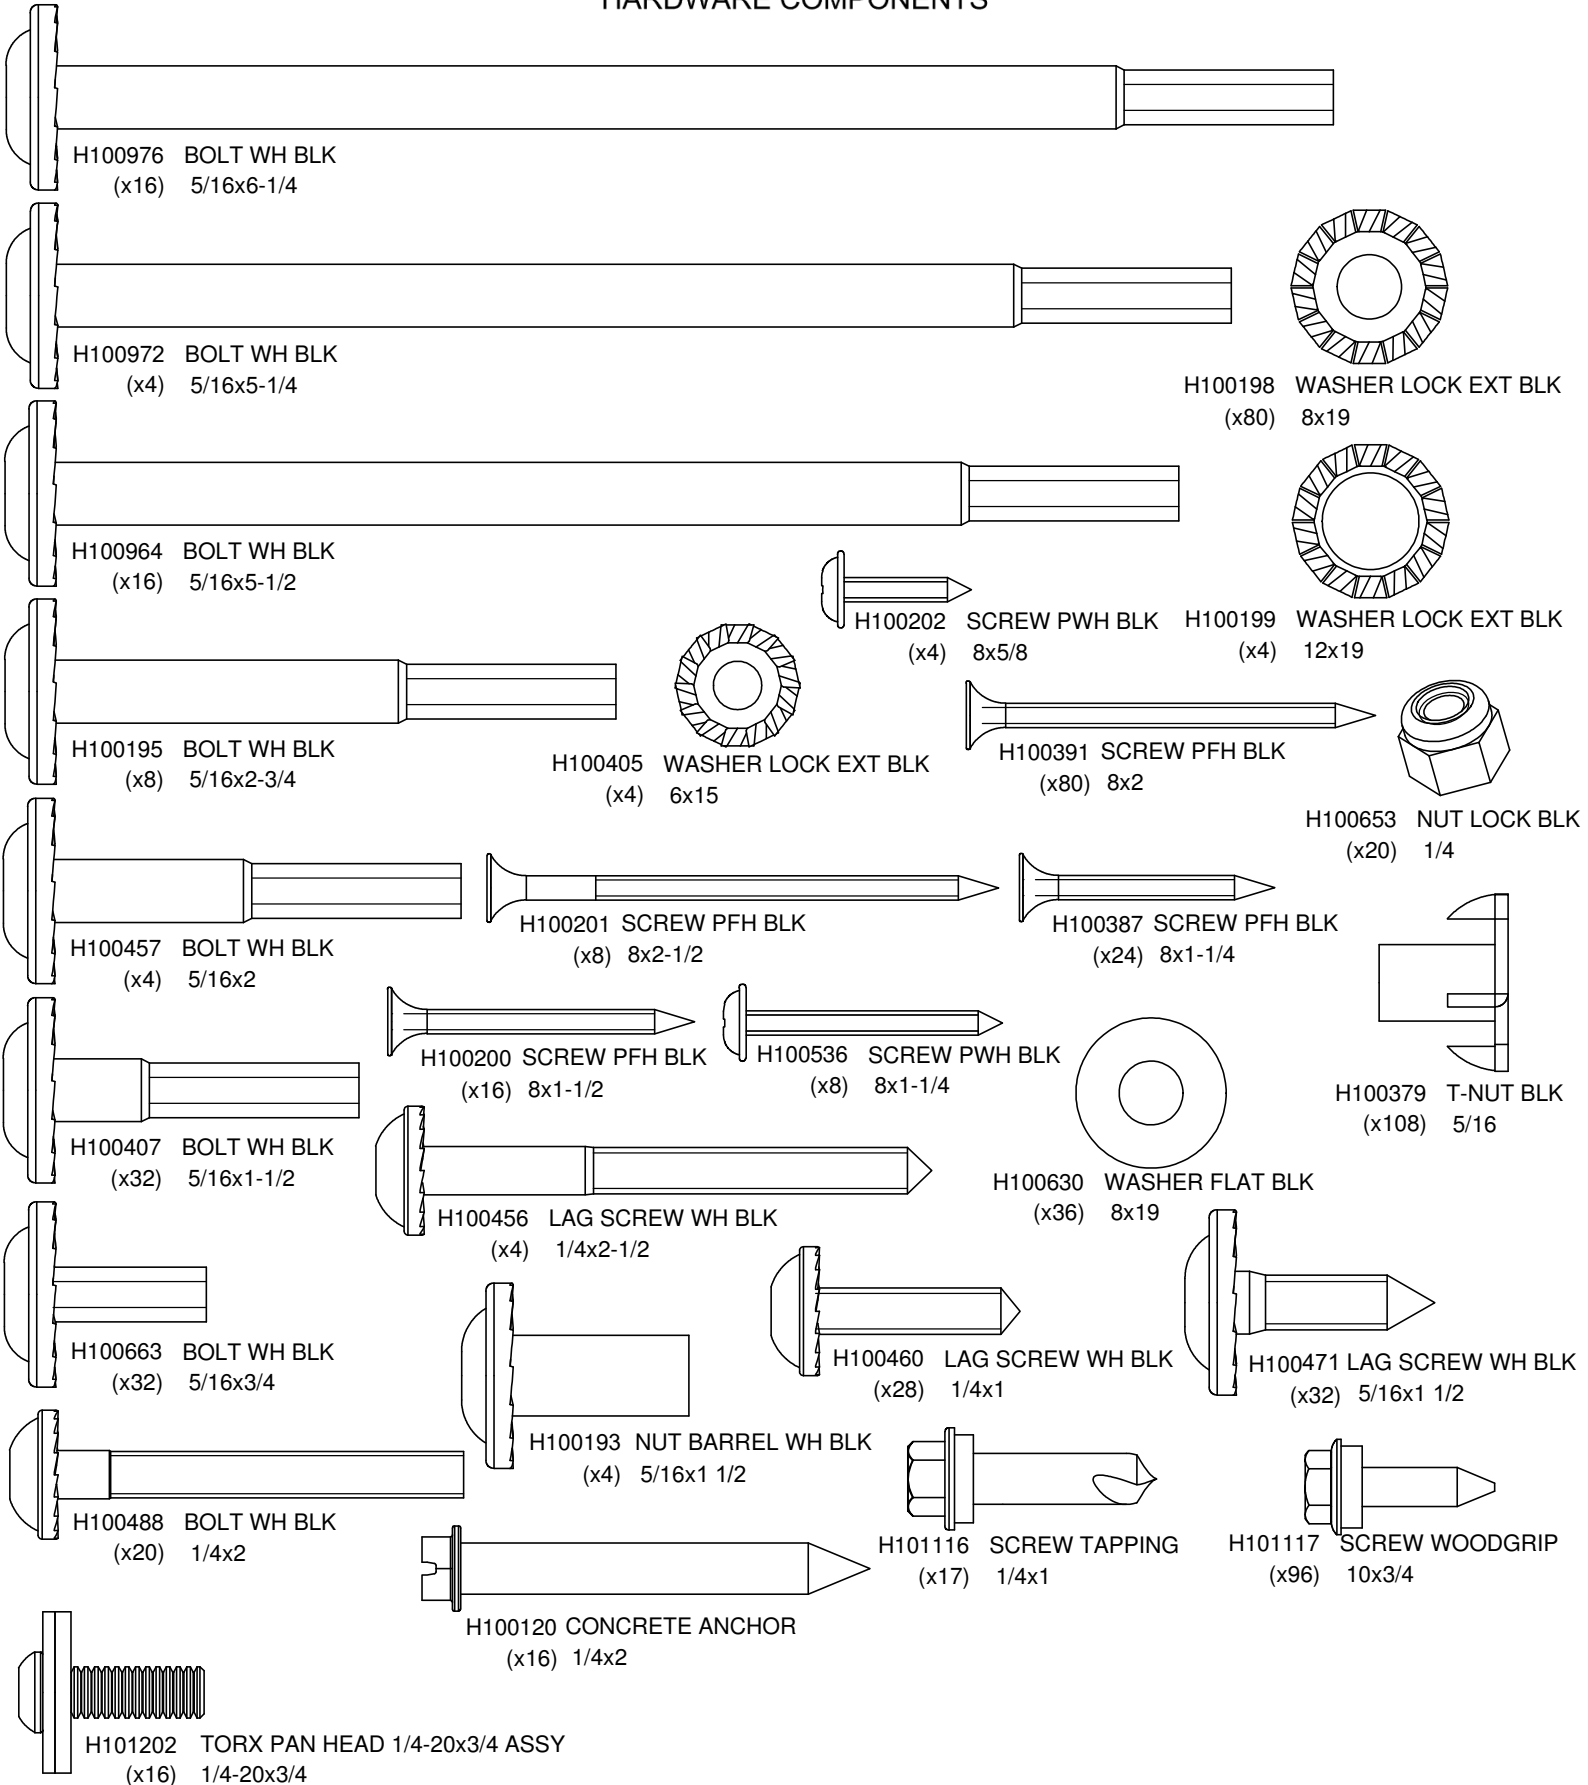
HARDWARE COMPONENTS

H100976 BOLT WH BLK
(x16) 5/16x6-1/4

H100972 BOLT WH BLK
(x4) 5/16x5-1/4

H100198 WASHER LOCK EXT BLK
(x80) 8x19

H100964 BOLT WH BLK
(x16) 5/16x5-1/2

H100202 SCREW PWH BLK
(x4) 8x5/8

H100199 WASHER LOCK EXT BLK
(x4) 12x19

H100195 BOLT WH BLK
(x8) 5/16x2-3/4

H100405 WASHER LOCK EXT BLK
(x4) 6x15

H100391 SCREW PFH BLK
(x80) 8x2

H100653 NUT LOCK BLK
(x20) 1/4

H100457 BOLT WH BLK
(x4) 5/16x2

H100201 SCREW PFH BLK
(x8) 8x2-1/2

H100387 SCREW PFH BLK
(x24) 8x1-1/4

H100200 SCREW PFH BLK
(x16) 8x1-1/2

H100536 SCREW PWH BLK
(x8) 8x1-1/4

H100379 T-NUT BLK
(x108) 5/16

H100407 BOLT WH BLK
(x32) 5/16x1-1/2

H100456 LAG SCREW WH BLK
(x4) 1/4x2-1/2

H100630 WASHER FLAT BLK
(x36) 8x19

H100663 BOLT WH BLK
(x32) 5/16x3/4

H100460 LAG SCREW WH BLK
(x28) 1/4x1

H100471 LAG SCREW WH BLK
(x32) 5/16x1 1/2

H100193 NUT BARREL WH BLK
(x4) 5/16x1 1/2

H100488 BOLT WH BLK
(x20) 1/4x2

H101116 SCREW TAPPING
(x17) 1/4x1

H101117 SCREW WOODGRIP
(x96) 10x3/4

H100120 CONCRETE ANCHOR
(x16) 1/4x2

H101202 TORX PAN HEAD 1/4-20x3/4 ASSY
(x16) 1/4-20x3/4